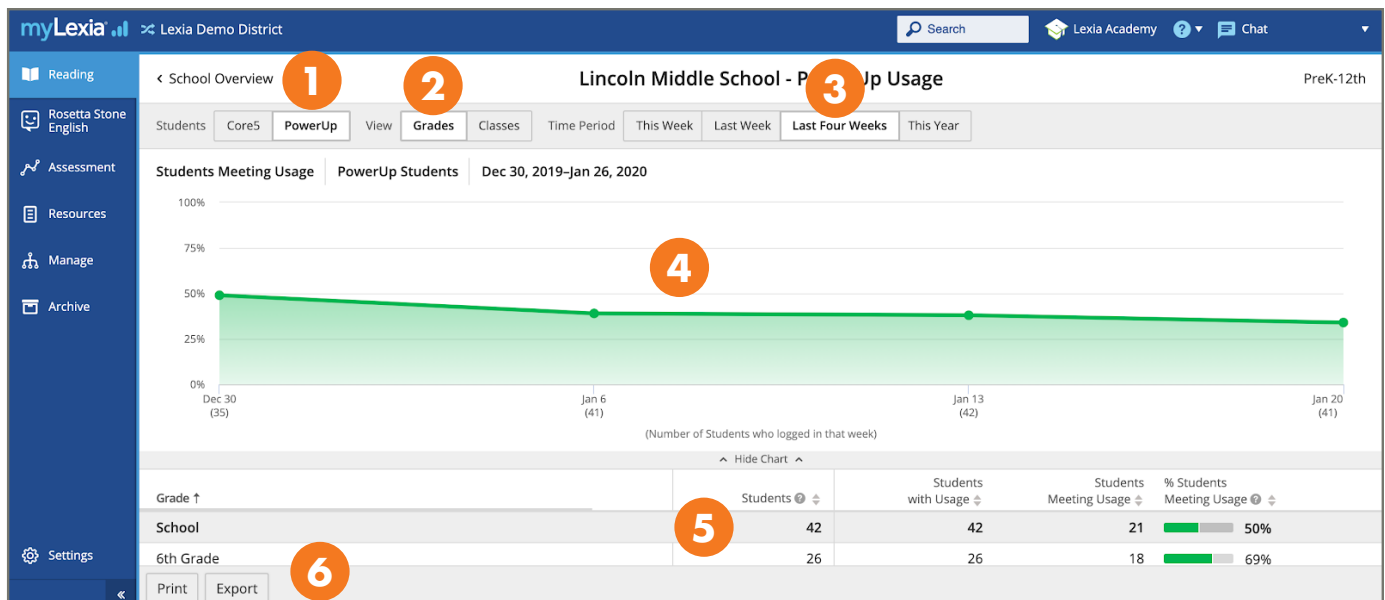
myLexia Lexia Demo District Search Lexia Academy ? Chat

Reading
Rosetta Stone English
Assessment
Resources
Manage
Archive
Settings
«

‹ School Overview 1 2 Lincoln Middle School - P 3 Jp Usage PreK-12th

Students Core5 PowerUp View Grades Classes Time Period This Week Last Week Last Four Weeks This Year

Students Meeting Usage | PowerUp Students | Dec 30, 2019–Jan 26, 2020

100%
75%
50%
25%
0%

4

Dec 30 (35) Jan 6 (41) Jan 13 (42) Jan 20 (41)

(Number of Students who logged in that week)

Hide Chart

| Grade ↑ | Students | Students with Usage | Students Meeting Usage | % Students Meeting Usage |
|---|---|---|---|---|
| School | 42 | 42 | 21 | 50% |
| 6th Grade | 26 | 26 | 18 | 69% |

5

Print Export 6